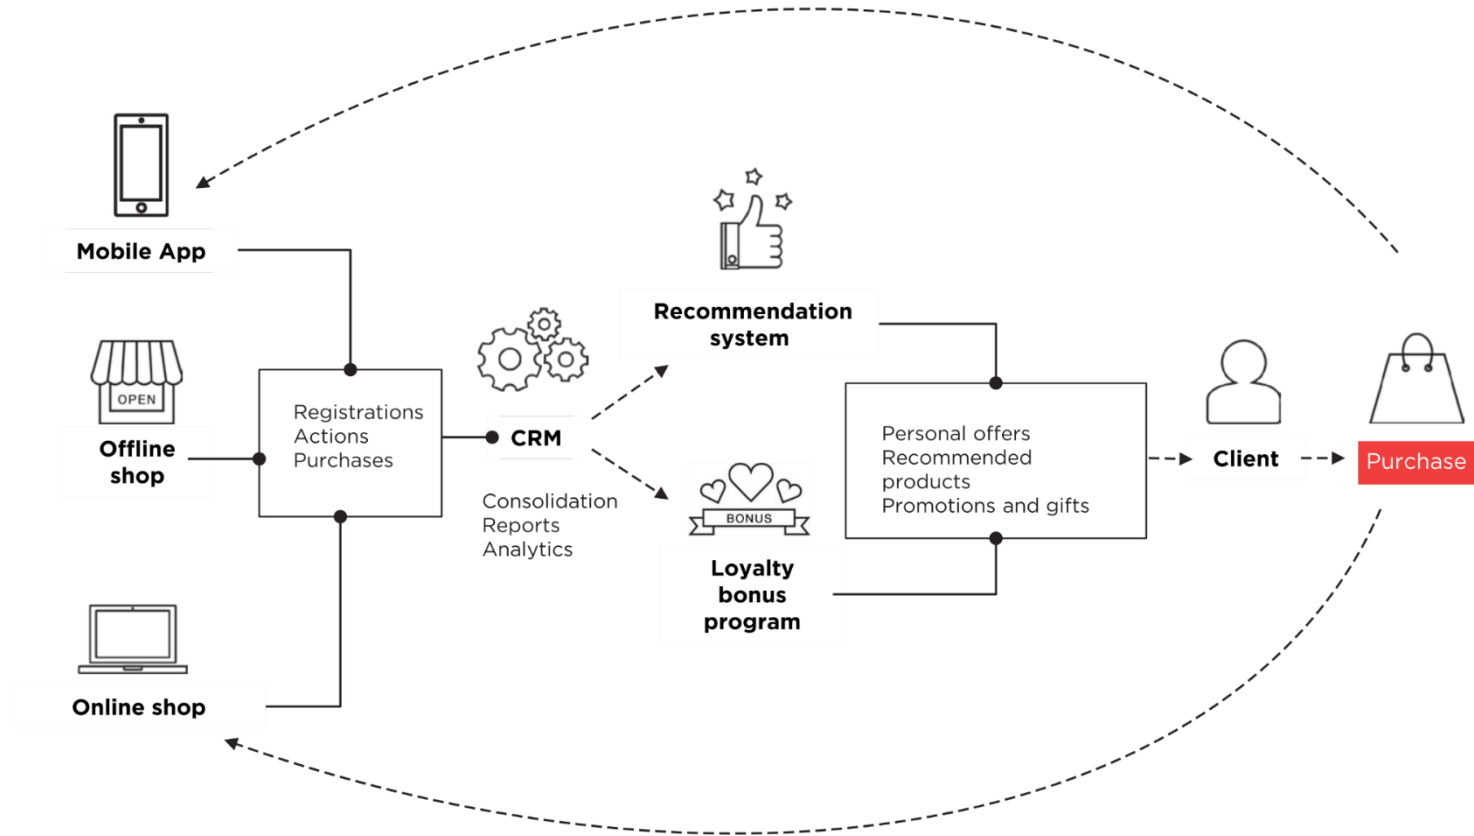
Mobile App

OPEN

Offline shop

Online shop

Registrations
Actions
Purchases

CRM

Consolidation
Reports
Analytics

Recommendation system

BONUS

Loyalty bonus program

Personal offers
Recommended products
Promotions and gifts

Client

Purchase